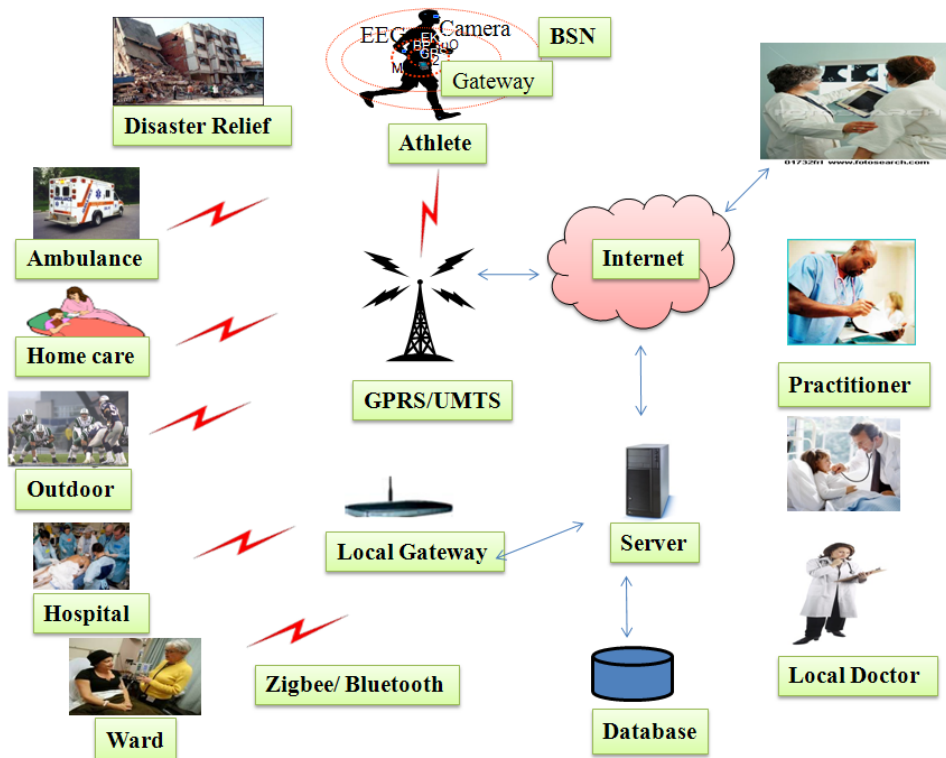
Disaster Relief

EEG

Camera

BSN

Gateway

Athlete

Ambulance

Home care

Outdoor

Hospital

Ward

GPRS/UMTS

Internet

Local Gateway

Zigbee/ Bluetooth

Server

Database

Practitioner

Local Doctor

0173261 www.fotosearch.com